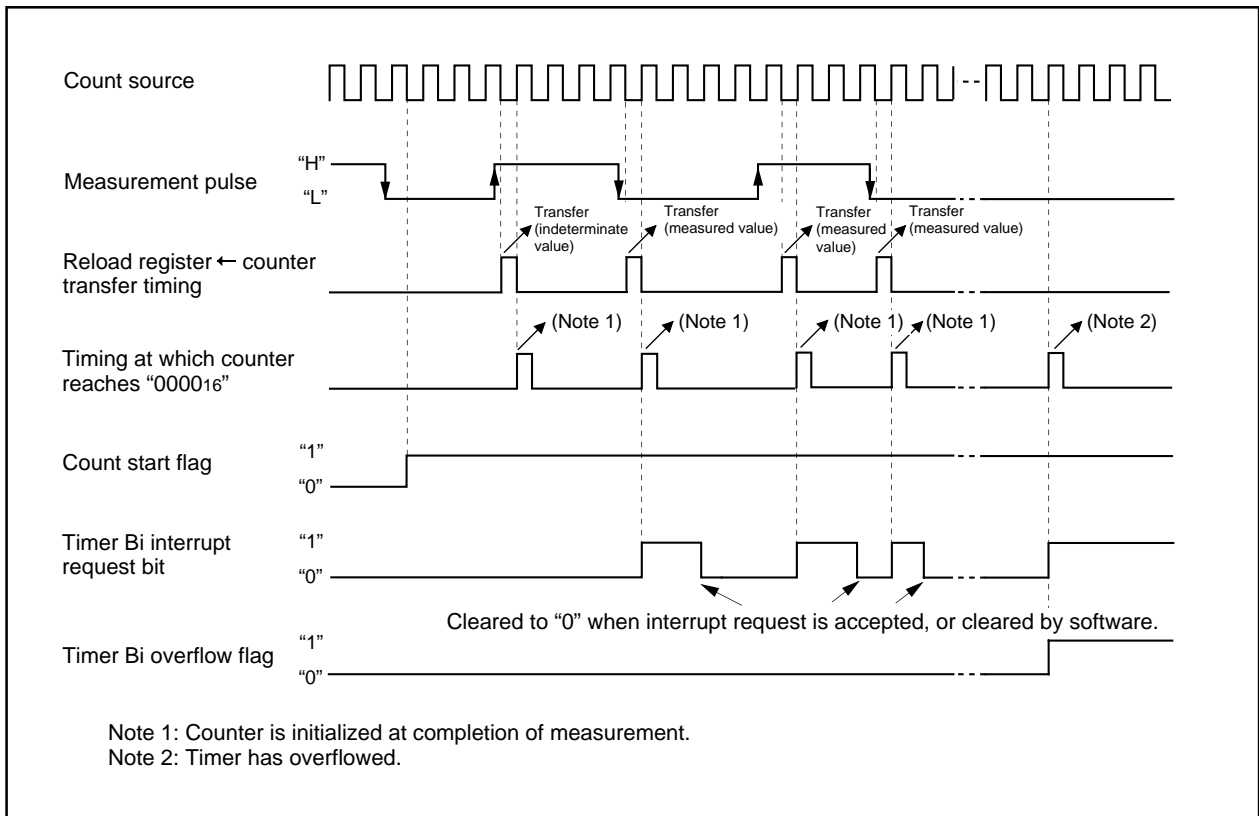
Count source

"H"
Measurement pulse
"L"

Transfer (indeterminate value)
Transfer (measured value)
Transfer (measured value)
Transfer (measured value)

Reload register ← counter transfer timing

(Note 1)
(Note 1)
(Note 1)
(Note 1)
(Note 2)

Timing at which counter reaches "$0000_{16}$"

Count start flag
"1"
"0"

Timer Bi interrupt request bit
"1"
"0"

Cleared to "0" when interrupt request is accepted, or cleared by software.

Timer Bi overflow flag
"1"
"0"

Note 1: Counter is initialized at completion of measurement.
Note 2: Timer has overflowed.